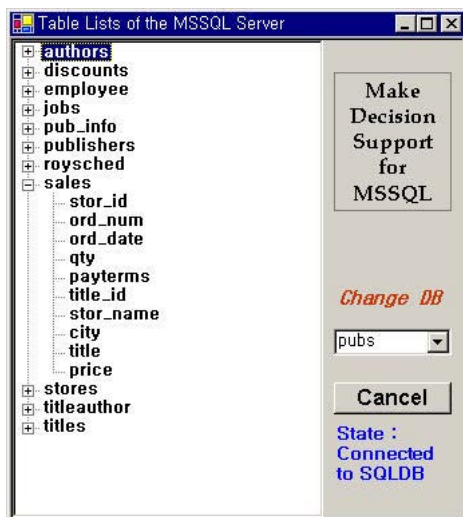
Table Lists of the MSSQL Server

authors
discounts
employee
jobs
pub_info
publishers
roysched
sales
stor_id
ord_num
ord_date
qty
payterms
title_id
stor_name
city
title
price
stores
titleauthor
titles

Make Decision Support for MSSQL

Change DB

pubs

Cancel

State : Connected to SQLDB